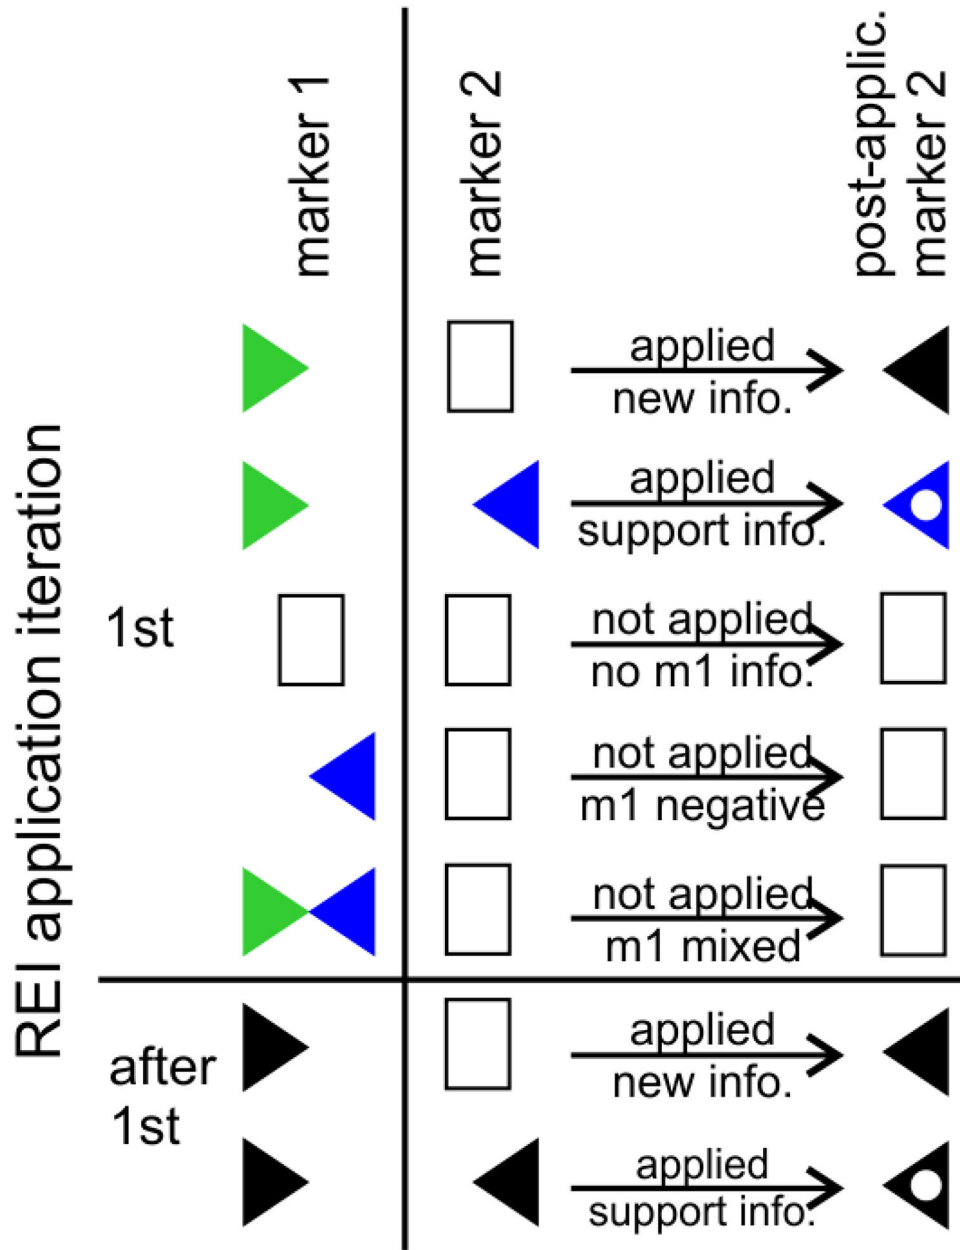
REI application iteration

marker 1

marker 2

post-applic. marker 2

1st

applied new info.

applied support info.

not applied no m1 info.

not applied m1 negative

not applied m1 mixed

after 1st

applied new info.

applied support info.